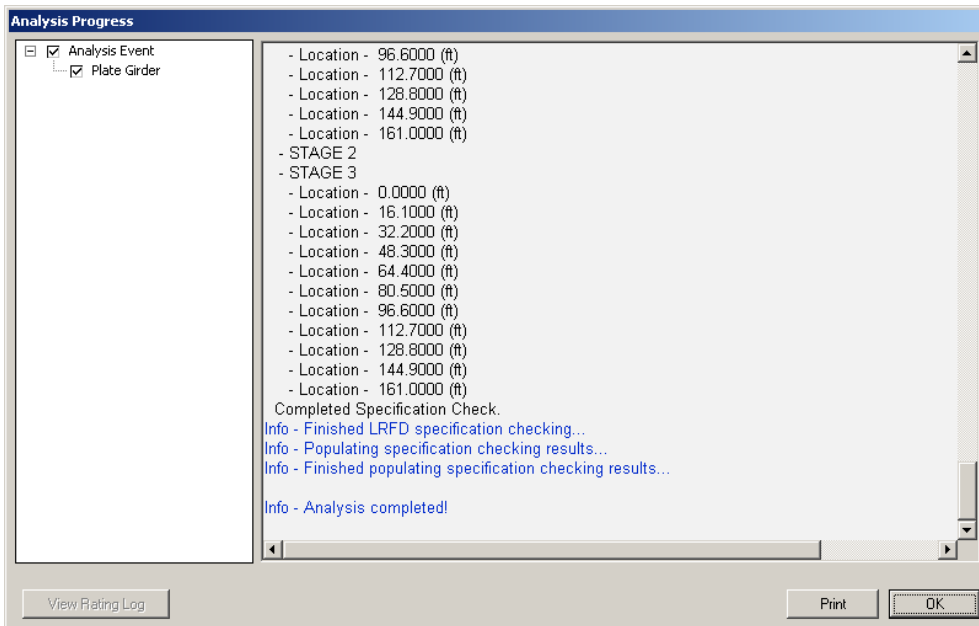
Analysis Progress

Analysis Event
Plate Girder

- Location - 96.6000 (ft)
- Location - 112.7000 (ft)
- Location - 128.8000 (ft)
- Location - 144.9000 (ft)
- Location - 161.0000 (ft)
- STAGE 2
- STAGE 3
- Location - 0.0000 (ft)
- Location - 16.1000 (ft)
- Location - 32.2000 (ft)
- Location - 48.3000 (ft)
- Location - 64.4000 (ft)
- Location - 80.5000 (ft)
- Location - 96.6000 (ft)
- Location - 112.7000 (ft)
- Location - 128.8000 (ft)
- Location - 144.9000 (ft)
- Location - 161.0000 (ft)
Completed Specification Check.
Info - Finished LRFD specification checking...
Info - Populating specification checking results...
Info - Finished populating specification checking results...

Info - Analysis completed!

View Rating Log
Print
OK